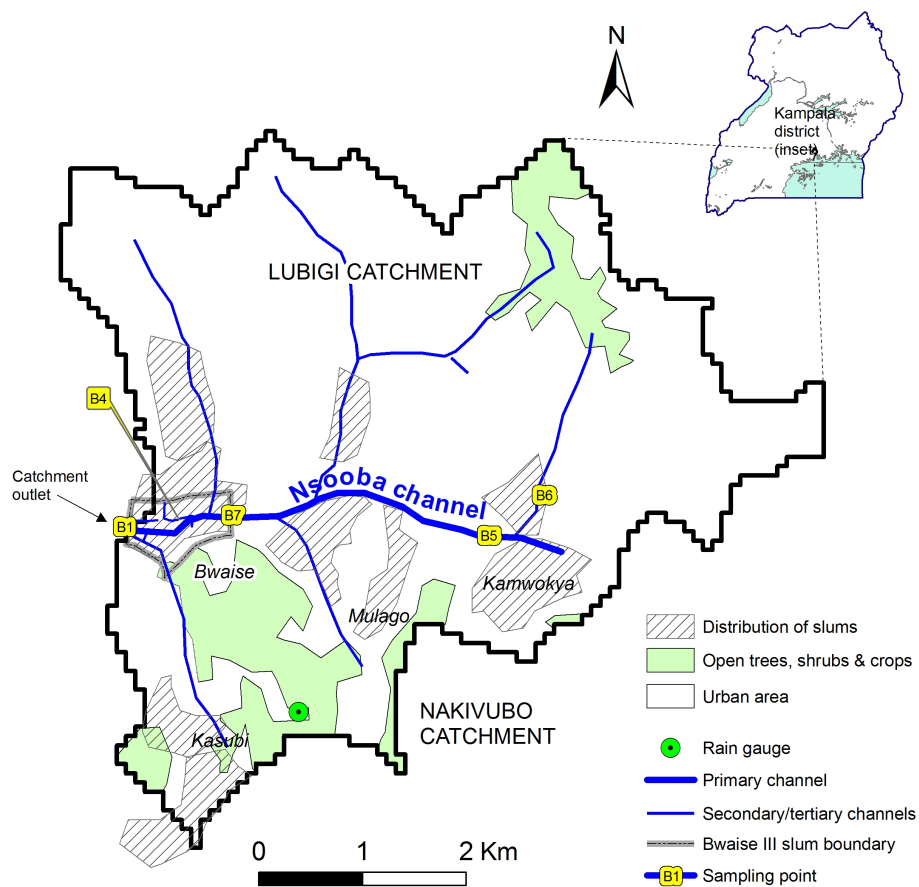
N

Kampala district (inset)

LUBIGI CATCHMENT

B4

Catchment outlet

B1

B7

Nsooba channel

B6

B5

Bwaise

Mulago

Kamwokya

Kasubi

NAKIVUBO CATCHMENT

0 1 2 Km

Distribution of slums

Open trees, shrubs & crops

Urban area

Rain gauge

Primary channel

Secondary/tertiary channels

Bwaise III slum boundary

B1 Sampling point